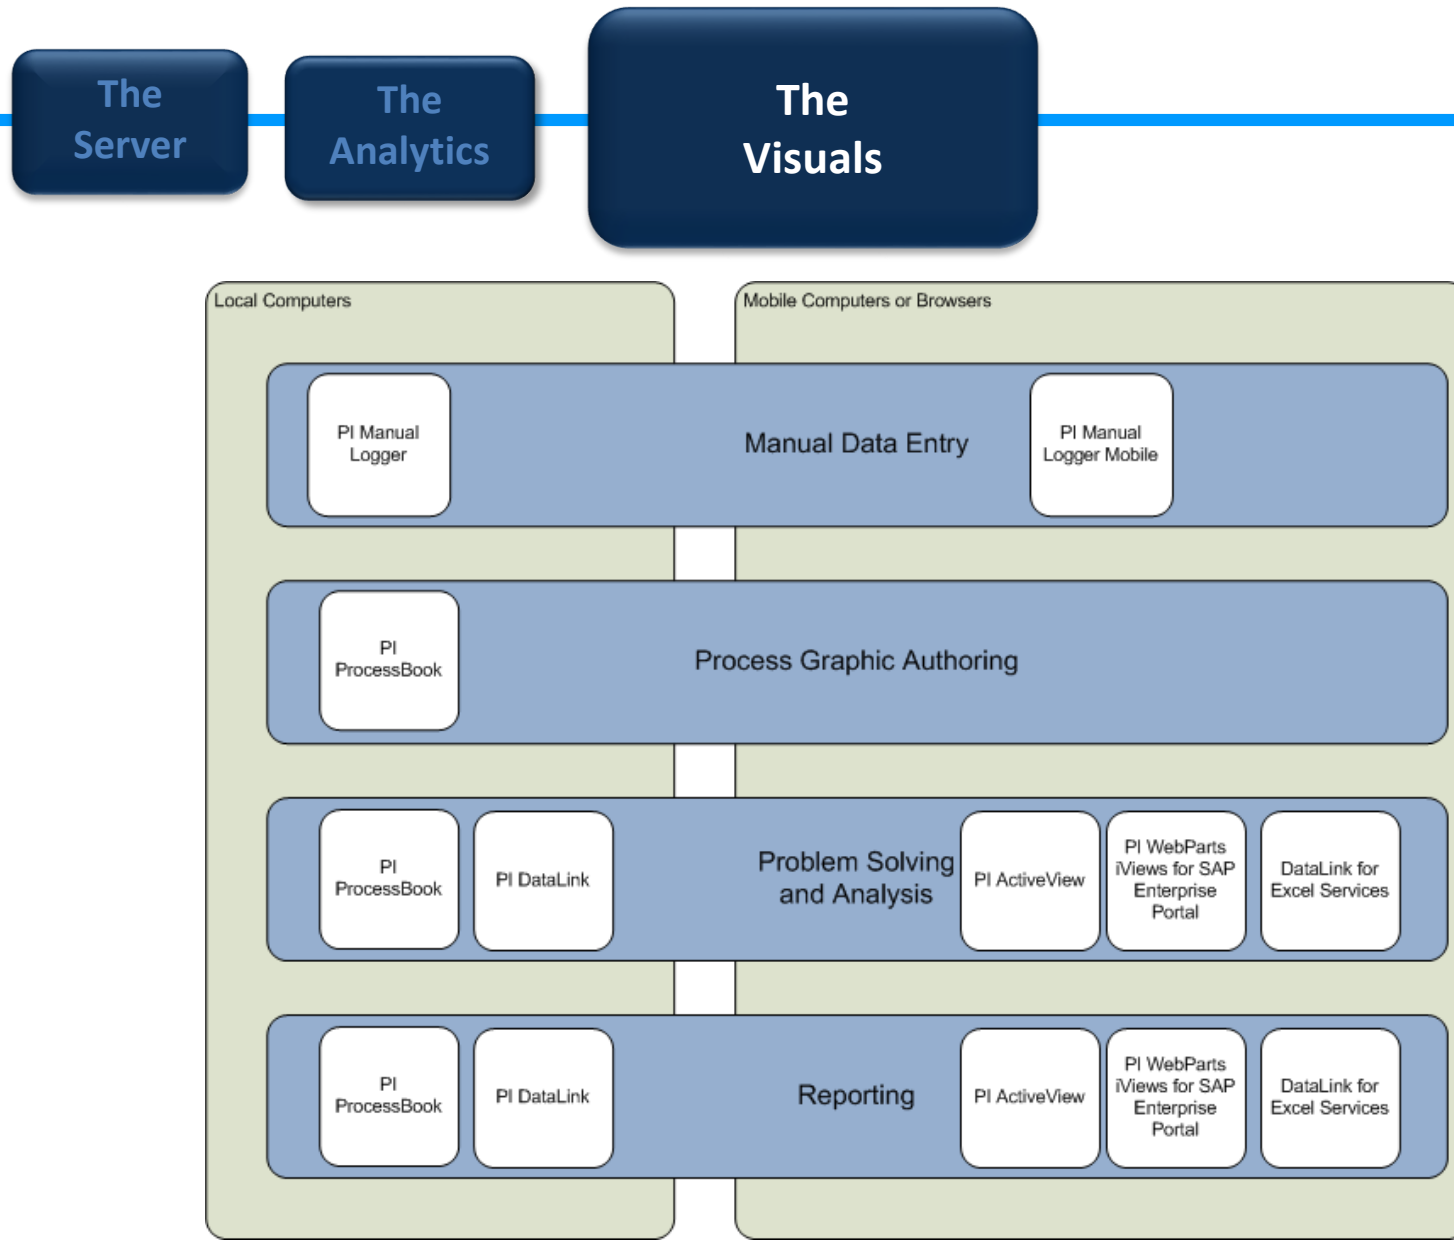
The Server

The Analytics

The Visuals

Local Computers

Mobile Computers or Browsers

PI Manual Logger

Manual Data Entry

PI Manual Logger Mobile

PI ProcessBook

Process Graphic Authoring

PI ProcessBook

PI DataLink

Problem Solving and Analysis

PI ActiveView

PI WebParts iViews for SAP Enterprise Portal

DataLink for Excel Services

PI ProcessBook

PI DataLink

Reporting

PI ActiveView

PI WebParts iViews for SAP Enterprise Portal

DataLink for Excel Services